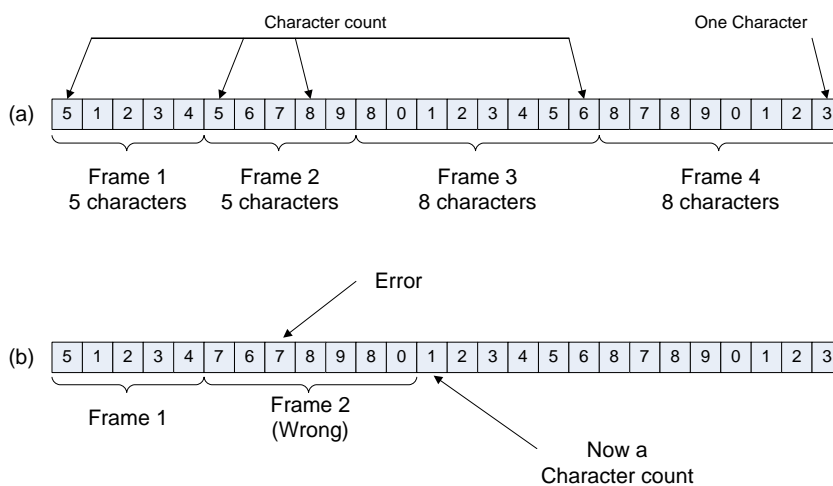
Character count

One Character

(a)

| 5 | 1 | 2 | 3 | 4 | 5 | 6 | 7 | 8 | 9 | 8 | 0 | 1 | 2 | 3 | 4 | 5 | 6 | 8 | 7 | 8 | 9 | 0 | 1 | 2 | 3 |
|---|---|---|---|---|---|---|---|---|---|---|---|---|---|---|---|---|---|---|---|---|---|---|---|---|---|

Frame 1
5 characters

Frame 2
5 characters

Frame 3
8 characters

Frame 4
8 characters

Error

(b)

| 5 | 1 | 2 | 3 | 4 | 7 | 6 | 7 | 8 | 9 | 8 | 0 | 1 | 2 | 3 | 4 | 5 | 6 | 8 | 7 | 8 | 9 | 0 | 1 | 2 | 3 |
|---|---|---|---|---|---|---|---|---|---|---|---|---|---|---|---|---|---|---|---|---|---|---|---|---|---|

Frame 1

Frame 2
(Wrong)

Now a
Character count